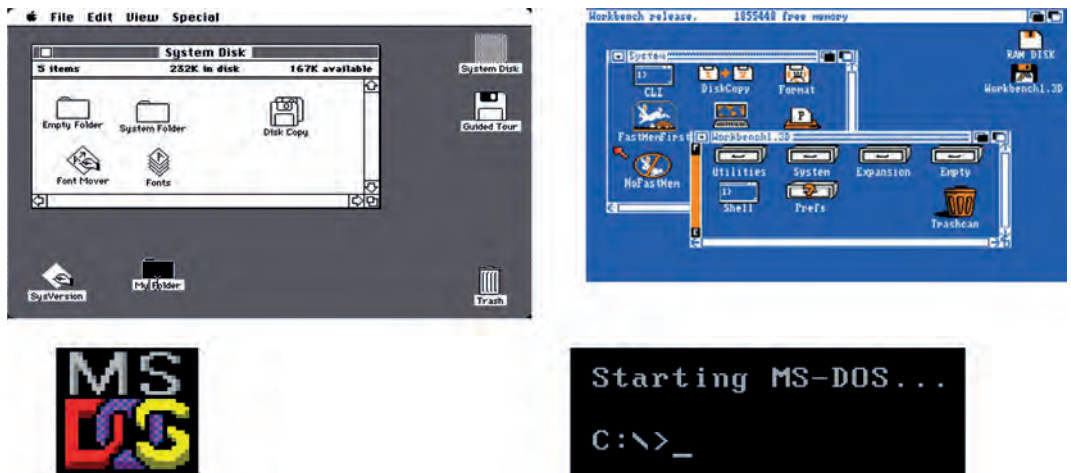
File Edit View Special

System Disk
5 items 232K in disk 167K available

Empty Folder
System Folder
Disk Copy
Font Mover
Fonts

System Disk
Guided Tour

SysVersion
My Folder
Trash

Workbench release. 1055448 free memory

System
CLI
DiskCopy
Format
FastMemFirst
NoFastMem

Workbench1.3D
Utilities
System
Expansion
Empty
Shell
Prefs
Trashcan

RAM DISK
Workbench1.3D

MS DOS

Starting MS-DOS...

C:\>_